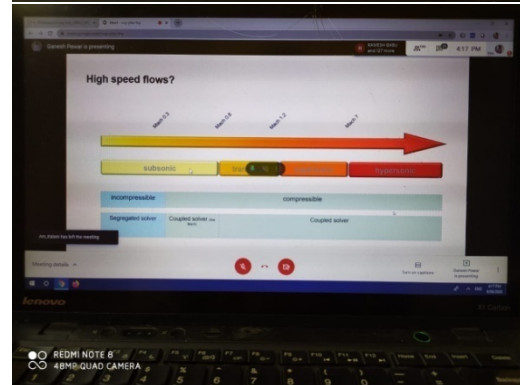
Ganesh Pawar is presenting

4:17 PM

High speed flows?

Mach 0.3

Mach 0.8

Mach 1.2

Mach 5

subsonic

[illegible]

hypersonic

incompressible

compressible

Segregated solver

Coupled solver

Coupled solver

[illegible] has left the meeting

Meeting details

Turn on captions

Present now

lenovo

REDMI NOTE 8
48MP QUAD CAMERA